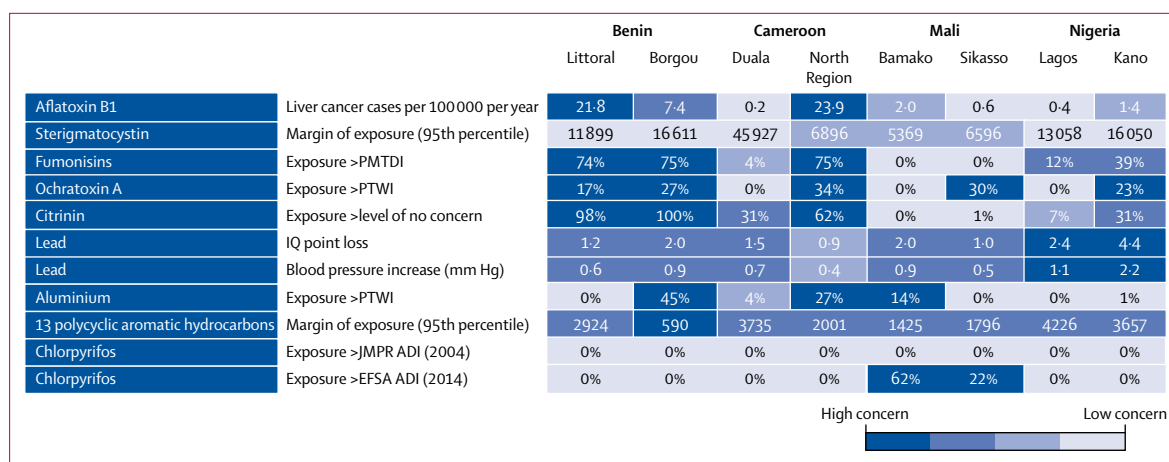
| | | Benin | | Cameroon | | Mali | | Nigeria | |
|---|---|---|---|---|---|---|---|---|---|
| | | Littoral | Borgou | Duala | North Region | Bamako | Sikasso | Lagos | Kano |
| Aflatoxin B1 | Liver cancer cases per 100 000 per year | 21·8 | 7·4 | 0·2 | 23·9 | 2·0 | 0·6 | 0·4 | 1·4 |
| Sterigmatocystin | Margin of exposure (95th percentile) | 11 899 | 16 611 | 45 927 | 6896 | 5369 | 6596 | 13 058 | 16 050 |
| Fumonisins | Exposure >PMTDI | 74% | 75% | 4% | 75% | 0% | 0% | 12% | 39% |
| Ochratoxin A | Exposure >PTWI | 17% | 27% | 0% | 34% | 0% | 30% | 0% | 23% |
| Citrinin | Exposure >level of no concern | 98% | 100% | 31% | 62% | 0% | 1% | 7% | 31% |
| Lead | IQ point loss | 1·2 | 2·0 | 1·5 | 0·9 | 2·0 | 1·0 | 2·4 | 4·4 |
| Lead | Blood pressure increase (mm Hg) | 0·6 | 0·9 | 0·7 | 0·4 | 0·9 | 0·5 | 1·1 | 2·2 |
| Aluminium | Exposure >PTWI | 0% | 45% | 4% | 27% | 14% | 0% | 0% | 1% |
| 13 polycyclic aromatic hydrocarbons | Margin of exposure (95th percentile) | 2924 | 590 | 3735 | 2001 | 1425 | 1796 | 4226 | 3657 |
| Chlorpyrifos | Exposure >JMPR ADI (2004) | 0% | 0% | 0% | 0% | 0% | 0% | 0% | 0% |
| Chlorpyrifos | Exposure >EFSA ADI (2014) | 0% | 0% | 0% | 0% | 62% | 22% | 0% | 0% |

High concern Low concern